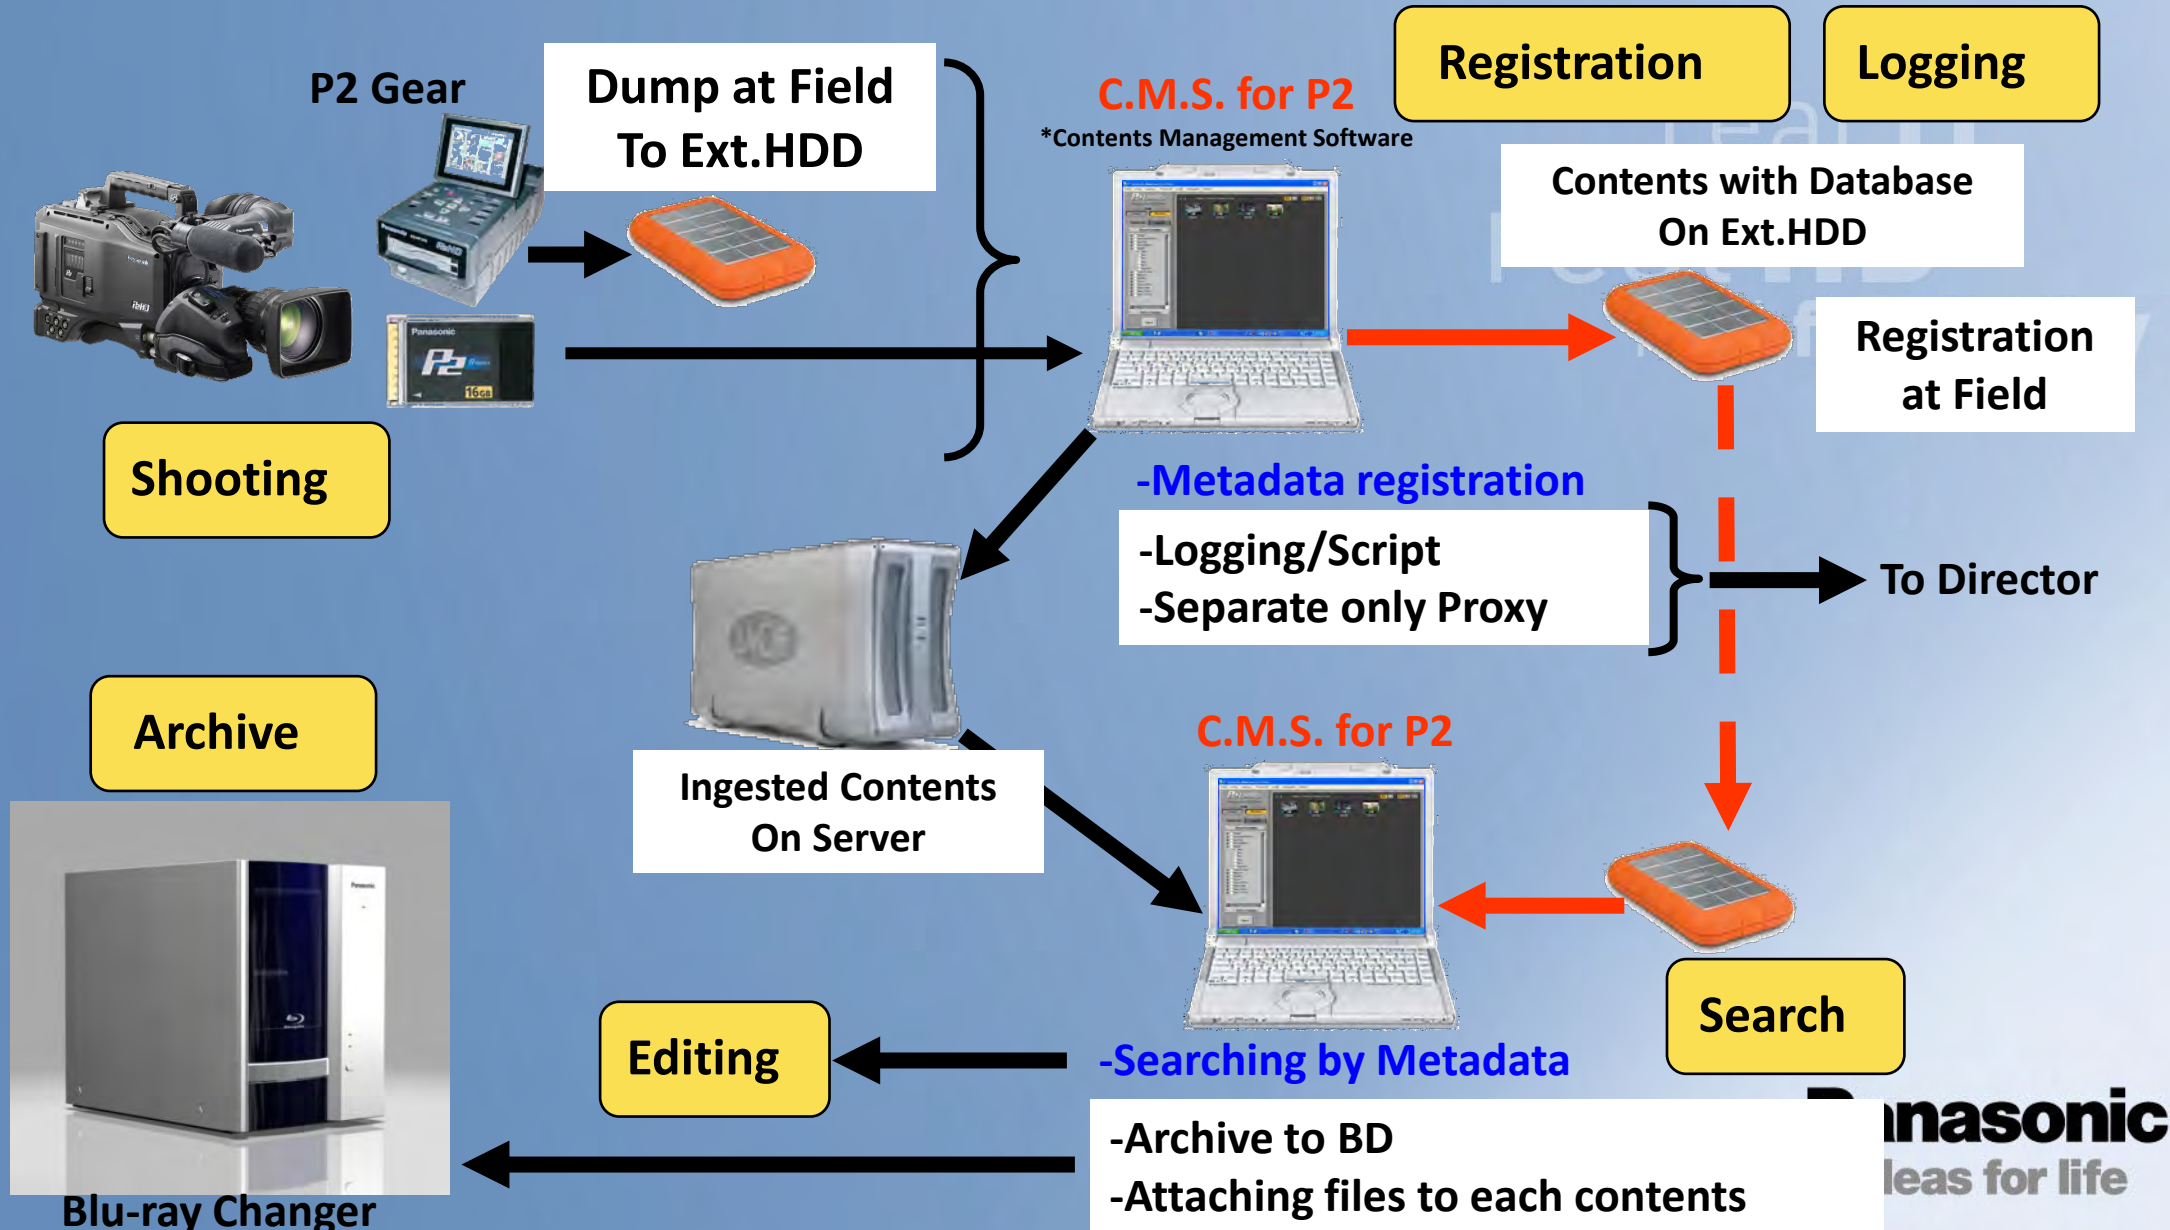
P2 Gear

Dump at Field
To Ext.HDD

C.M.S. for P2
*Contents Management Software

Registration

Logging

Contents with Database
On Ext.HDD

Registration
at Field

Shooting

-Metadata registration

-Logging/Script
-Separate only Proxy

To Director

Archive

C.M.S. for P2

Ingested Contents
On Server

Search

Editing

-Searching by Metadata

-Archive to BD
-Attaching files to each contents

Blu-ray Changer

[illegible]nasonic
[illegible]leas for life